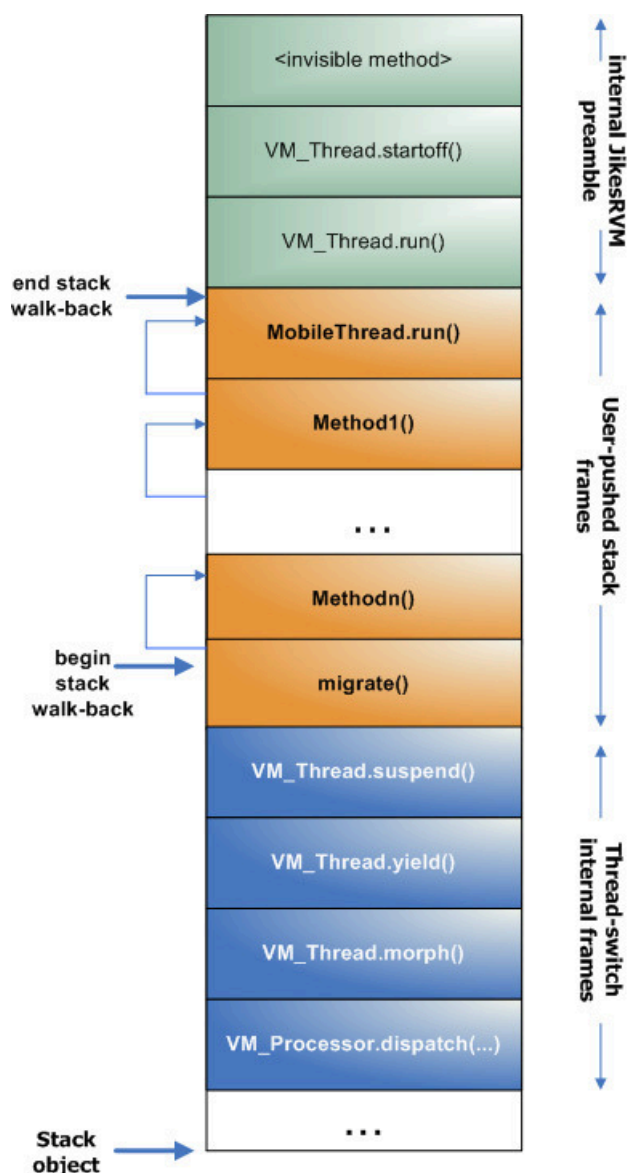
<invisible method>

VM_Thread.startoff()

VM_Thread.run()

MobileThread.run()

Method1()

...

Methodn()

migrate()

VM_Thread.suspend()

VM_Thread.yield()

VM_Thread.morph()

VM_Processor.dispatch(...)

...

end stack walk-back

begin stack walk-back

Stack object

internal JikesRVM preamble

User-pushed stack frames

Thread-switch internal frames